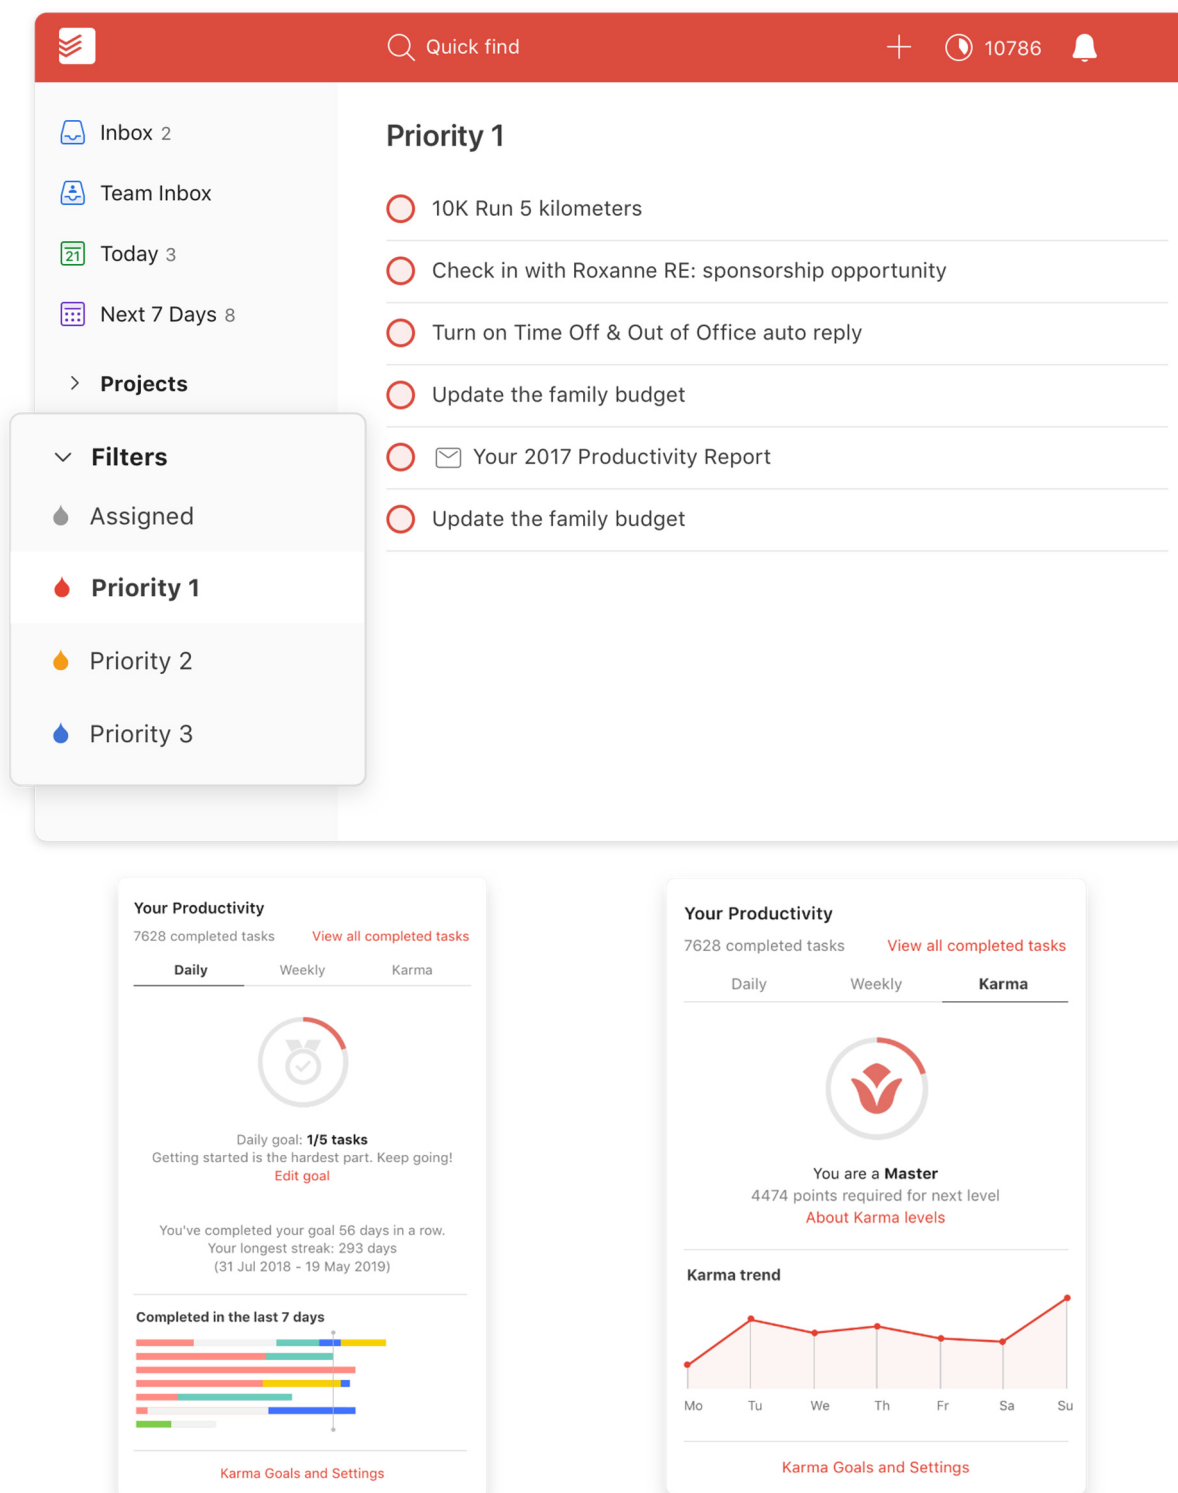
Quick find

10786

Inbox 2

Team Inbox

21 Today 3

Next 7 Days 8

Projects

Filters

Assigned

Priority 1

Priority 2

Priority 3

Priority 1

10K Run 5 kilometers

Check in with Roxanne RE: sponsorship opportunity

Turn on Time Off & Out of Office auto reply

Update the family budget

Your 2017 Productivity Report

Update the family budget

Your Productivity

7628 completed tasks View all completed tasks

Daily Weekly Karma

Daily goal: 1/5 tasks
Getting started is the hardest part. Keep going!
Edit goal

You've completed your goal 56 days in a row.
Your longest streak: 293 days
(31 Jul 2018 - 19 May 2019)

Completed in the last 7 days

Karma Goals and Settings

Your Productivity

7628 completed tasks View all completed tasks

Daily Weekly Karma

You are a Master
4474 points required for next level
About Karma levels

Karma trend

Mo Tu We Th Fr Sa Su

Karma Goals and Settings